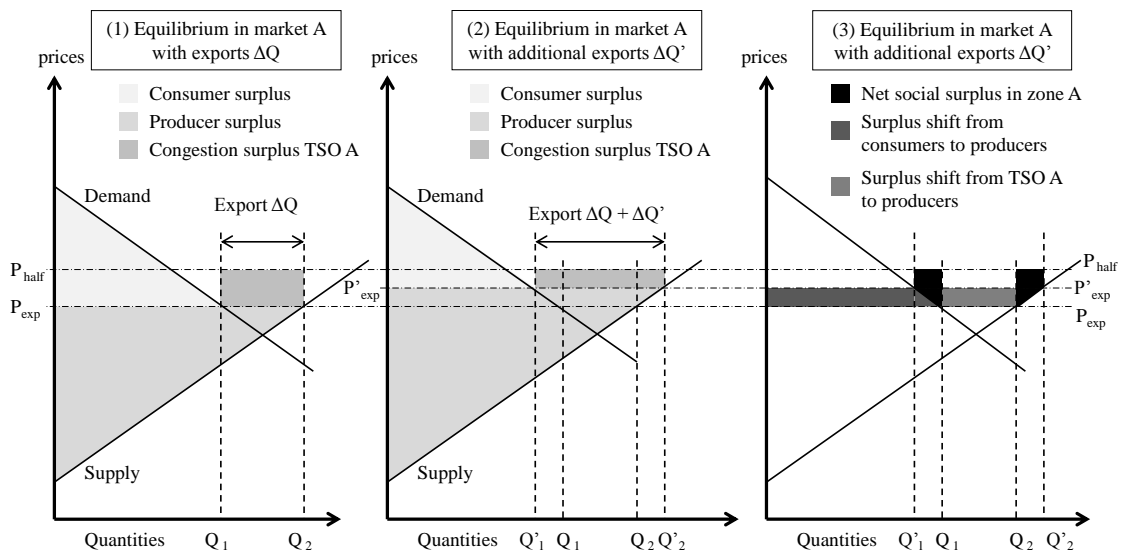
(1) Equilibrium in market A with exports ΔQ

prices

Consumer surplus

Producer surplus

Congestion surplus TSO A

Demand

Export ΔQ

$P_{half}$

$P_{exp}$

Supply

Quantities

$Q_1$

$Q_2$

(2) Equilibrium in market A with additional exports ΔQ'

prices

Consumer surplus

Producer surplus

Congestion surplus TSO A

Demand

Export ΔQ + ΔQ'

$P'_{exp}$

Supply

Quantities

$Q'_1$

$Q_1$

$Q_2$

$Q'_2$

(3) Equilibrium in market A with additional exports ΔQ'

Net social surplus in zone A

Surplus shift from consumers to producers

Surplus shift from TSO A to producers

$P_{half}$

$P'_{exp}$

$P_{exp}$

$Q'_1$

$Q_1$

$Q_2$

$Q'_2$